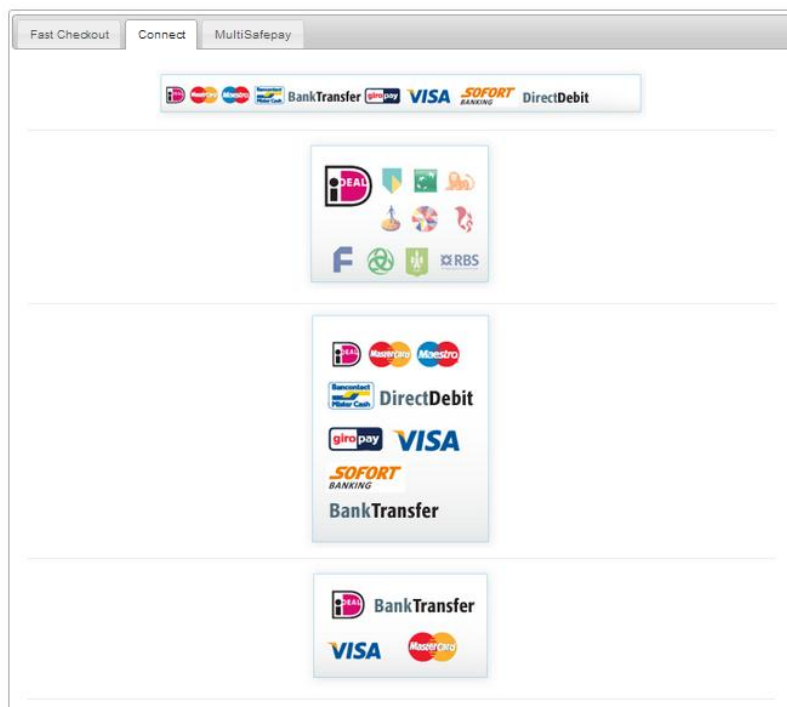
Fast Checkout
Connect
MultiSafepay

iDEAL MasterCard Maestro Bancontact Mister Cash BankTransfer giropay VISA SOFORT BANKING DirectDebit

iDEAL

RBS

iDEAL MasterCard Maestro
Bancontact Mister Cash DirectDebit
giropay VISA
SOFORT BANKING
BankTransfer

iDEAL BankTransfer
VISA MasterCard